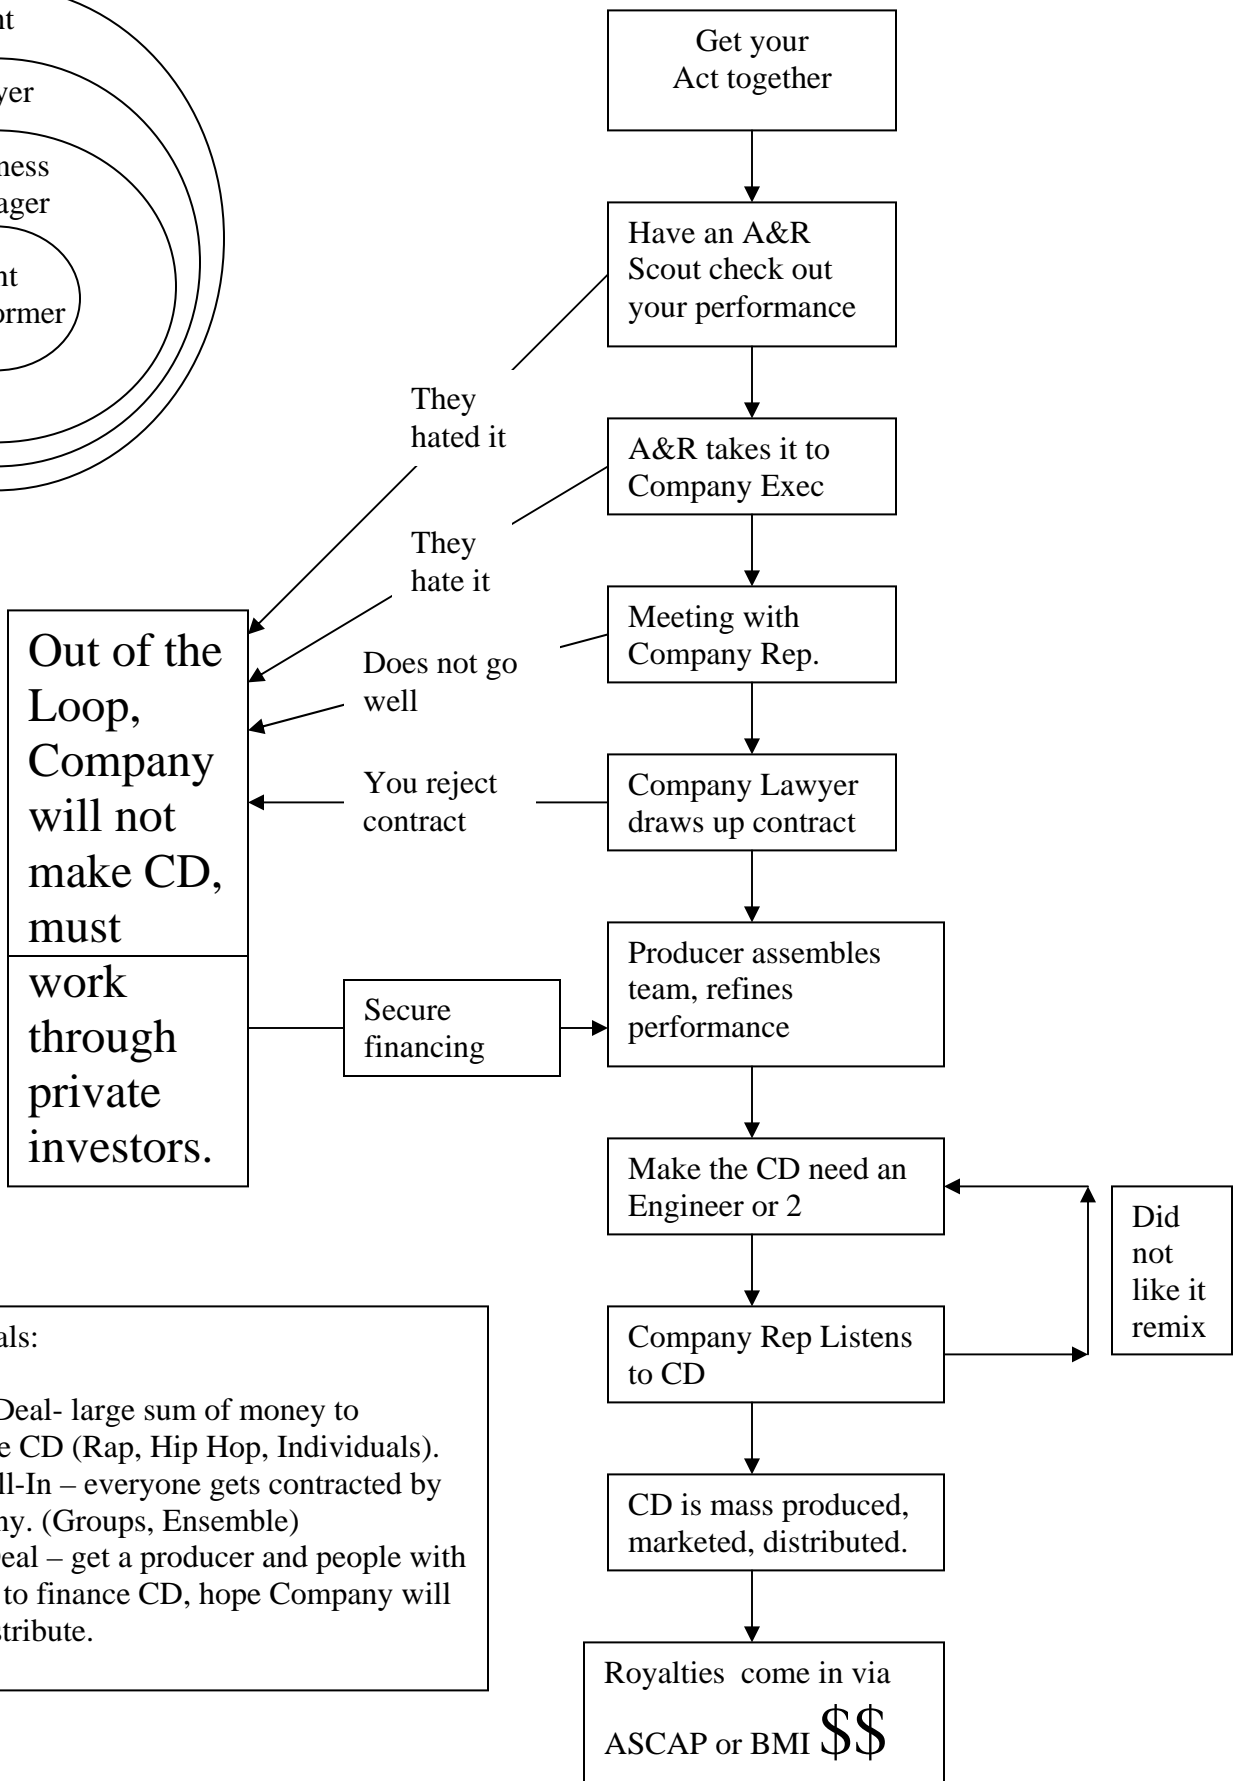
nt

yer

ness
ager

nt
ormer

Get your Act together

Have an A&R Scout check out your performance

They hated it

A&R takes it to Company Exec

They hate it

Meeting with Company Rep.

Does not go well

Out of the Loop, Company will not make CD, must

work through private investors.

You reject contract

Company Lawyer draws up contract

Secure financing

Producer assembles team, refines performance

Make the CD need an Engineer or 2

Did not like it remix

Company Rep Listens to CD

CD is mass produced, marketed, distributed.

Royalties come in via ASCAP or BMI $$

als:

Deal- large sum of money to e CD (Rap, Hip Hop, Individuals).
ll-In – everyone gets contracted by ny. (Groups, Ensemble)
eal – get a producer and people with to finance CD, hope Company will stribute.